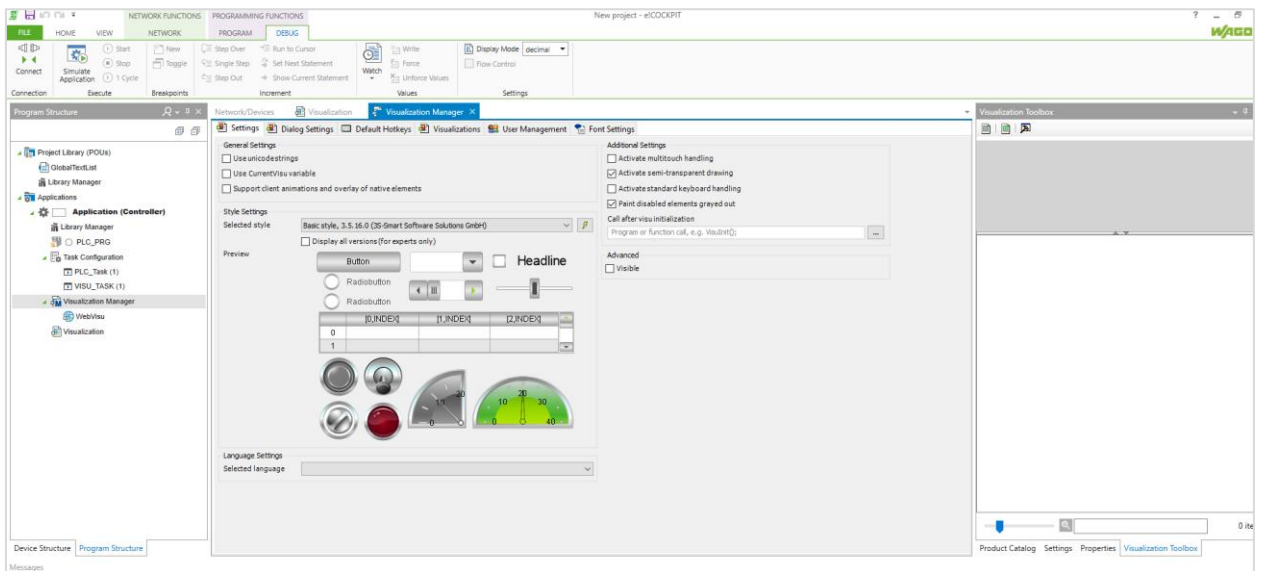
NETWORK FUNCTIONS PROGRAMMING FUNCTIONS

New project - e!COCKPIT

? _ 

FILE HOME VIEW NETWORK PROGRAM DEBUG

WAGO

Connect

Simulate Application

Start

Stop

1 Cycle

New

Toggle

Step Over

Single Step

Step Out

Run to Cursor

Set Next Statement

Show Current Statement

Watch

Write

Force

Unforce Values

Display Mode decimal

Flow Control

Connection Execute Breakpoints Increment Values Settings

Program Structure

Project Library (POUs)

GlobalTextList

Library Manager

Applications

Application (Controller)

Library Manager

PLC_PRG

Task Configuration

PLC_Task (1)

VISU_TASK (1)

Visualization Manager

WebVisu

Visualization

Device Structure Program Structure

Network/Devices Visualization Visualization Manager ×

Settings Dialog Settings Default Hotkeys Visualizations User Management Font Settings

General Settings

Use unicodestrings

Use CurrentVisu variable

Support client animations and overlay of native elements

Style Settings

Selected style Basic style, 3.5.16.0 (3S-Smart Software Solutions GmbH)

Display all versions (for experts only)

Preview

Button

Headline

Radiobutton

Radiobutton

| | [0,INDEX] | [1,INDEX] | [2,INDEX] |
|---|---|---|---|
| 0 | | | |
| 1 | | | |

20

10 20 30

0 40

Language Settings

Selected language

Additional Settings

Activate multitouch handling

Activate semi-transparent drawing

Activate standard keyboard handling

Paint disabled elements grayed out

Call after visu initialization

Program or function call, e.g. VisuInit();

Advanced

Visible

Visualization Toolbox

0 ite

Product Catalog Settings Properties Visualization Toolbox

Messages